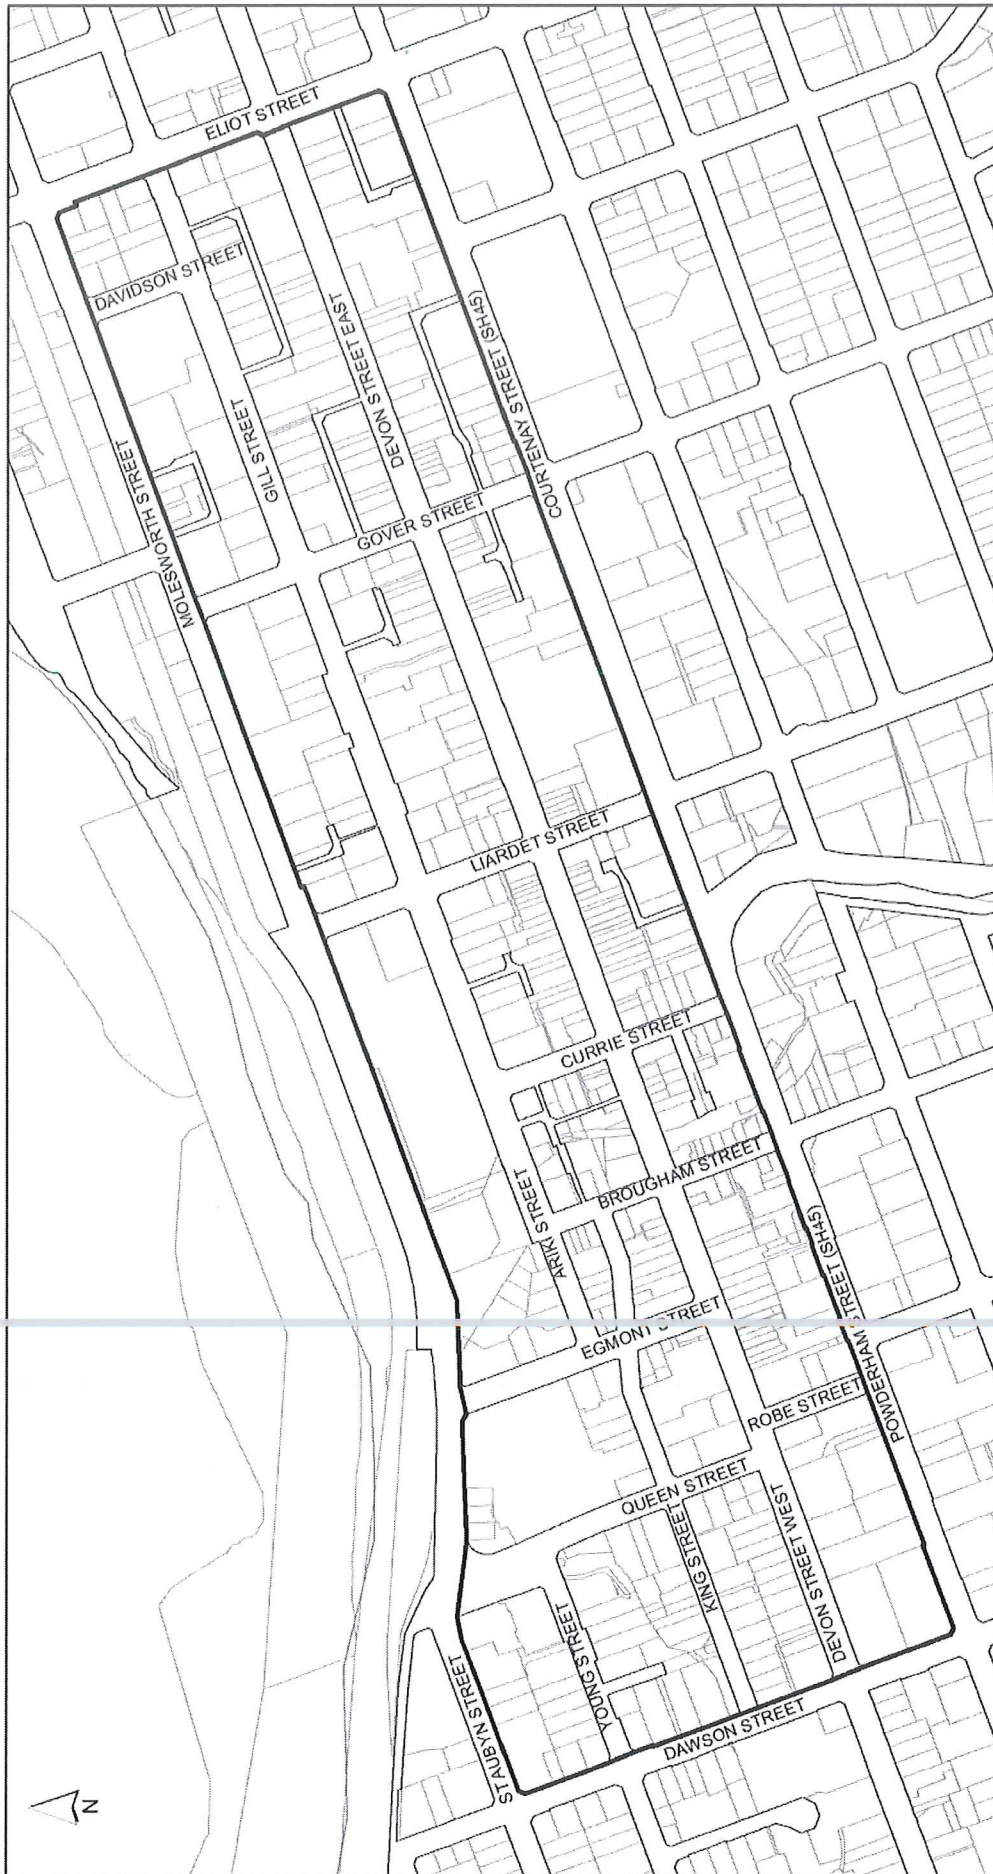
ELIOT STREET
DAVIDSON STREET
GILL STREET
DEVON STREET EAST
COURTENAY STREET (SH45)
MOLESWORTH STREET
GOVER STREET
LIARDET STREET
CURRIE STREET
BROUGHAM STREET
ARIKI STREET
EGMONT STREET
POWDERHAM STREET (SH45)
ROBE STREET
QUEEN STREET
YOUNG STREET
KING STREET
DEVON STREET WEST
ST AUBYN STREET
DAWSON STREET
N